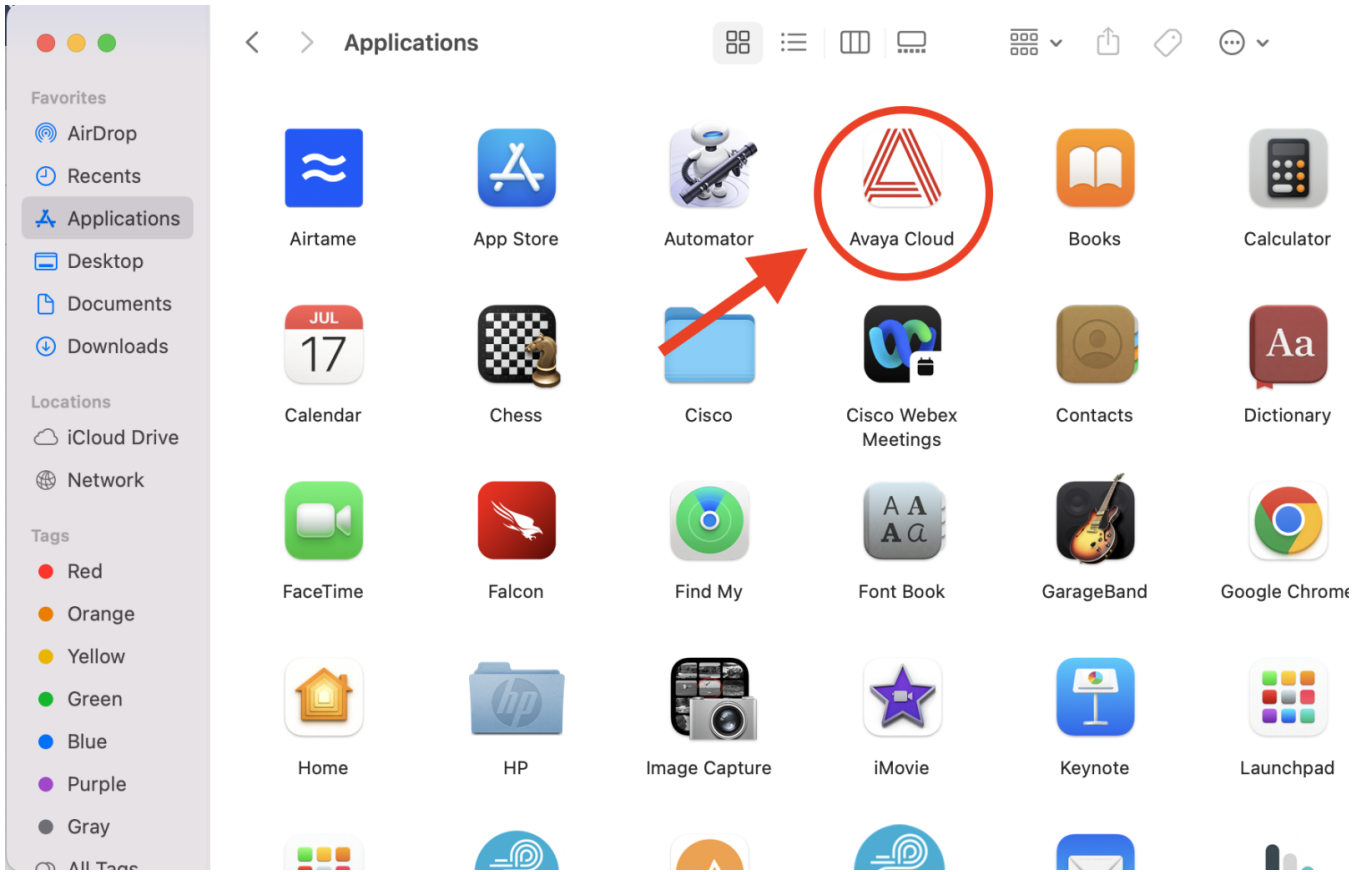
Applications

Favorites
AirDrop
Recents
Applications
Desktop
Documents
Downloads

Locations
iCloud Drive
Network

Tags
Red
Orange
Yellow
Green
Blue
Purple
Gray
All Tags

Airtame
App Store
Automator
Avaya Cloud
Books
Calculator

JUL
17
Calendar
Chess
Cisco
Cisco Webex Meetings
Contacts
Aa
Dictionary

FaceTime
Falcon
Find My
A A
A a
Font Book
GarageBand
Google Chrome

Home
hp
HP
Image Capture
iMovie
Keynote
Launchpad